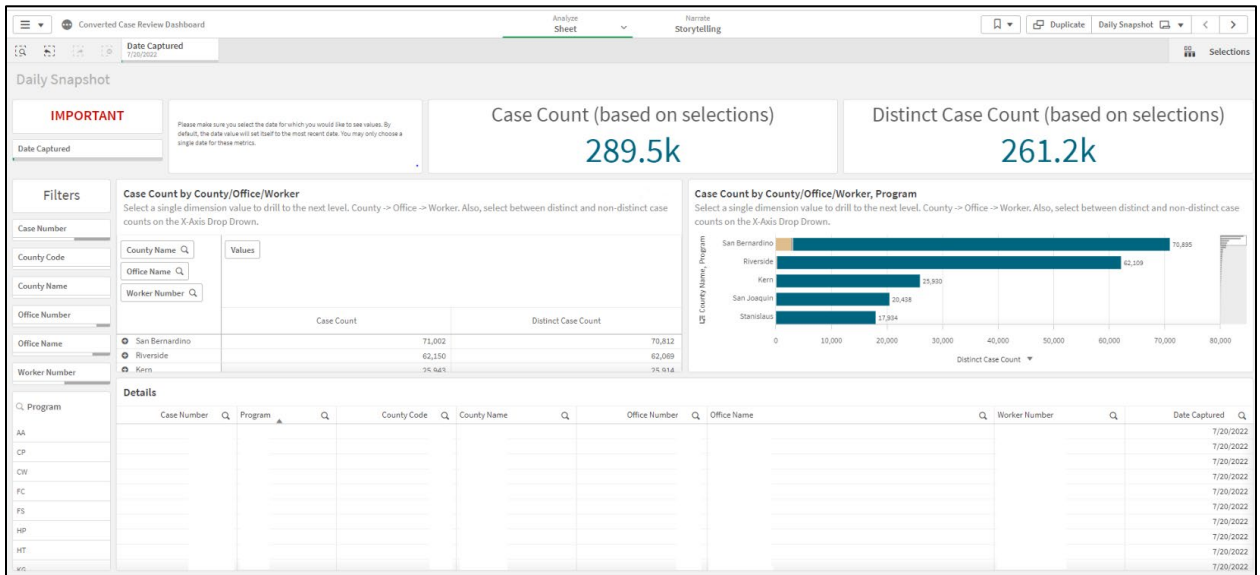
Converted Case Review Dashboard

Analyze
Sheet

Narrate
Storytelling

Duplicate Daily Snapshot

Date Captured
7/20/2022

Selections

Daily Snapshot

IMPORTANT

Date Captured

Please make sure you select the date for which you would like to see values. By default, the date value will set itself to the most recent date. You may only choose a single date for these metrics.

Case Count (based on selections)
289.5k

Distinct Case Count (based on selections)
261.2k

Filters

Case Number

County Code

County Name

Office Number

Office Name

Worker Number

Program

AA
CP
CW
FC
FS
HP
HT
KG

Case Count by County/Office/Worker
Select a single dimension value to drill to the next level. County -> Office -> Worker. Also, select between distinct and non-distinct case counts on the X-Axis Drop Drown.

County Name
Office Name
Worker Number
Values

| | Case Count | Distinct Case Count |
|---|---|---|
| San Bernardino | 71,002 | 70,812 |
| Riverside | 62,150 | 62,069 |
| Kern | 25,943 | 25,914 |

Case Count by County/Office/Worker, Program
Select a single dimension value to drill to the next level. County -> Office -> Worker. Also, select between distinct and non-distinct case counts on the X-Axis Drop Drown.

County Name, Program
San Bernardino 70,895
Riverside 62,109
Kern 25,930
San Joaquin 20,438
Stanislaus 17,934
0 10,000 20,000 30,000 40,000 50,000 60,000 70,000 80,000
Distinct Case Count

Details

| Case Number | Program | County Code | County Name | Office Number | Office Name | Worker Number | Date Captured |
|---|---|---|---|---|---|---|---|
| | | | | | | | 7/20/2022 |
| | | | | | | | 7/20/2022 |
| | | | | | | | 7/20/2022 |
| | | | | | | | 7/20/2022 |
| | | | | | | | 7/20/2022 |
| | | | | | | | 7/20/2022 |
| | | | | | | | 7/20/2022 |
| | | | | | | | 7/20/2022 |
| | | | | | | | 7/20/2022 |
| | | | | | | | 7/20/2022 |
| | | | | | | | 7/20/2022 |